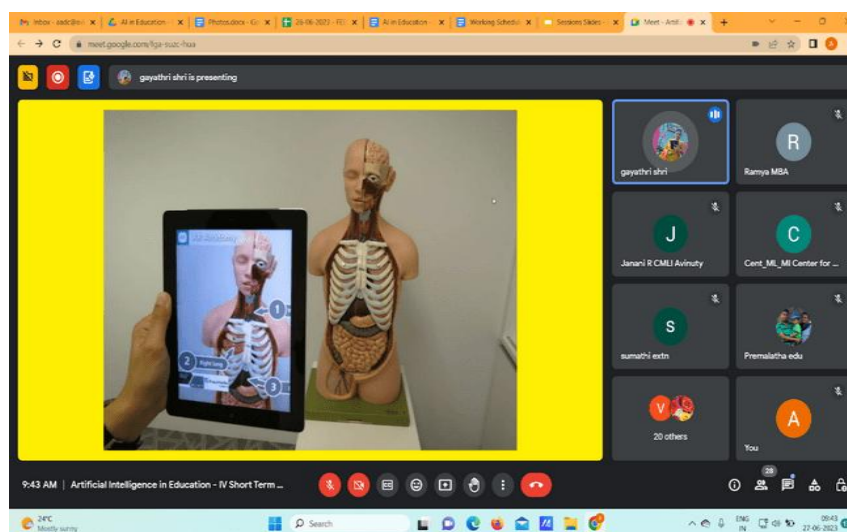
Inbox - aadc@... | AI in Education - | Photos.docx - G... | 26-06-2023 - FE... | AI in Education - | Working Schedul... | Sessions Slides - | Meet - Artifi...

meet.google.com/fga-suzc-hua

gayathri shri is presenting

1

2

3

Right lung

gayathri shri

R

Ramya MBA

J

Janani R CMLI Avinuty

C

Cent_ML_MI Center for ...

S

sumathi extn

Premalatha edu

V

20 others

A

You

9:43 AM | Artificial Intelligence in Education - IV Short Term ...

28

24°C
Mostly sunny

Search

ENG
IN

09:43
27-06-2023